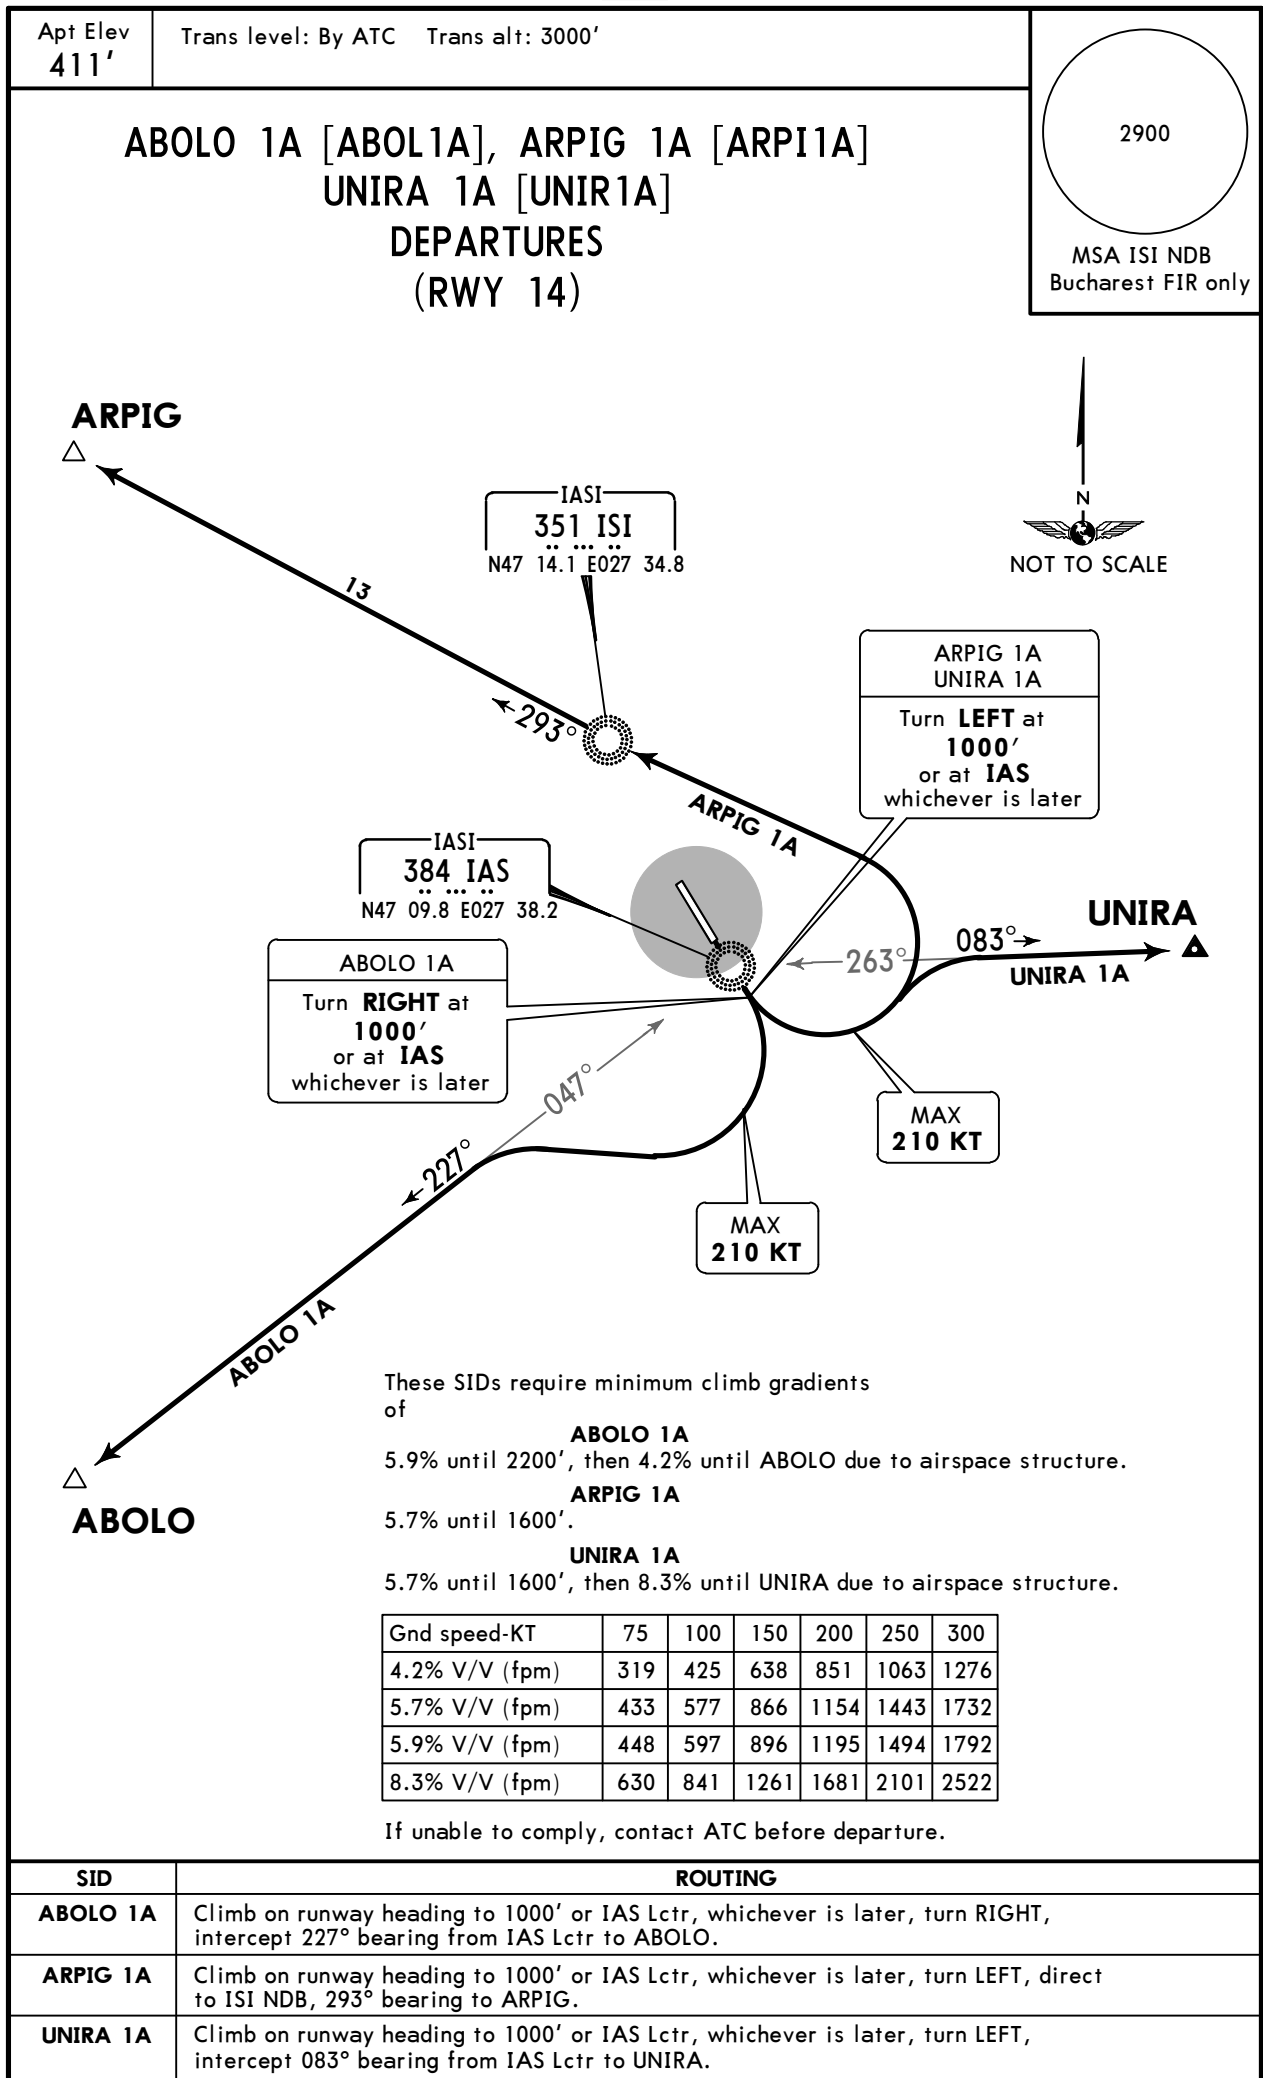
Apt Elev
411'

Trans level: By ATC Trans alt: 3000'

2900

MSA ISI NDB
Bucharest FIR only

ABOLO 1A [ABOL1A], ARPIG 1A [ARPI1A]
UNIRA 1A [UNIR1A]
DEPARTURES
(RWY 14)

ARPIG

IASI
351 ISI
N47 14.1 E027 34.8

N

NOT TO SCALE

13

293°

ARPIG 1A
UNIRA 1A
Turn LEFT at 1000′ or at IAS whichever is later

ARPIG 1A

IASI
384 IAS
N47 09.8 E027 38.2

UNIRA

083°

263°

UNIRA 1A

ABOLO 1A
Turn RIGHT at 1000′ or at IAS whichever is later

047°

227°

MAX
210 KT

MAX
210 KT

ABOLO 1A

ABOLO

These SIDs require minimum climb gradients of
ABOLO 1A
5.9% until 2200′, then 4.2% until ABOLO due to airspace structure.
ARPIG 1A
5.7% until 1600′.
UNIRA 1A
5.7% until 1600′, then 8.3% until UNIRA due to airspace structure.

| Gnd speed-KT | 75 | 100 | 150 | 200 | 250 | 300 |
|---|---|---|---|---|---|---|
| 4.2% V/V (fpm) | 319 | 425 | 638 | 851 | 1063 | 1276 |
| 5.7% V/V (fpm) | 433 | 577 | 866 | 1154 | 1443 | 1732 |
| 5.9% V/V (fpm) | 448 | 597 | 896 | 1195 | 1494 | 1792 |
| 8.3% V/V (fpm) | 630 | 841 | 1261 | 1681 | 2101 | 2522 |

If unable to comply, contact ATC before departure.

| SID | ROUTING |
|---|---|
| ABOLO 1A | Climb on runway heading to 1000′ or IAS Lctr, whichever is later, turn RIGHT, intercept 227° bearing from IAS Lctr to ABOLO. |
| ARPIG 1A | Climb on runway heading to 1000′ or IAS Lctr, whichever is later, turn LEFT, direct to ISI NDB, 293° bearing to ARPIG. |
| UNIRA 1A | Climb on runway heading to 1000′ or IAS Lctr, whichever is later, turn LEFT, intercept 083° bearing from IAS Lctr to UNIRA. |